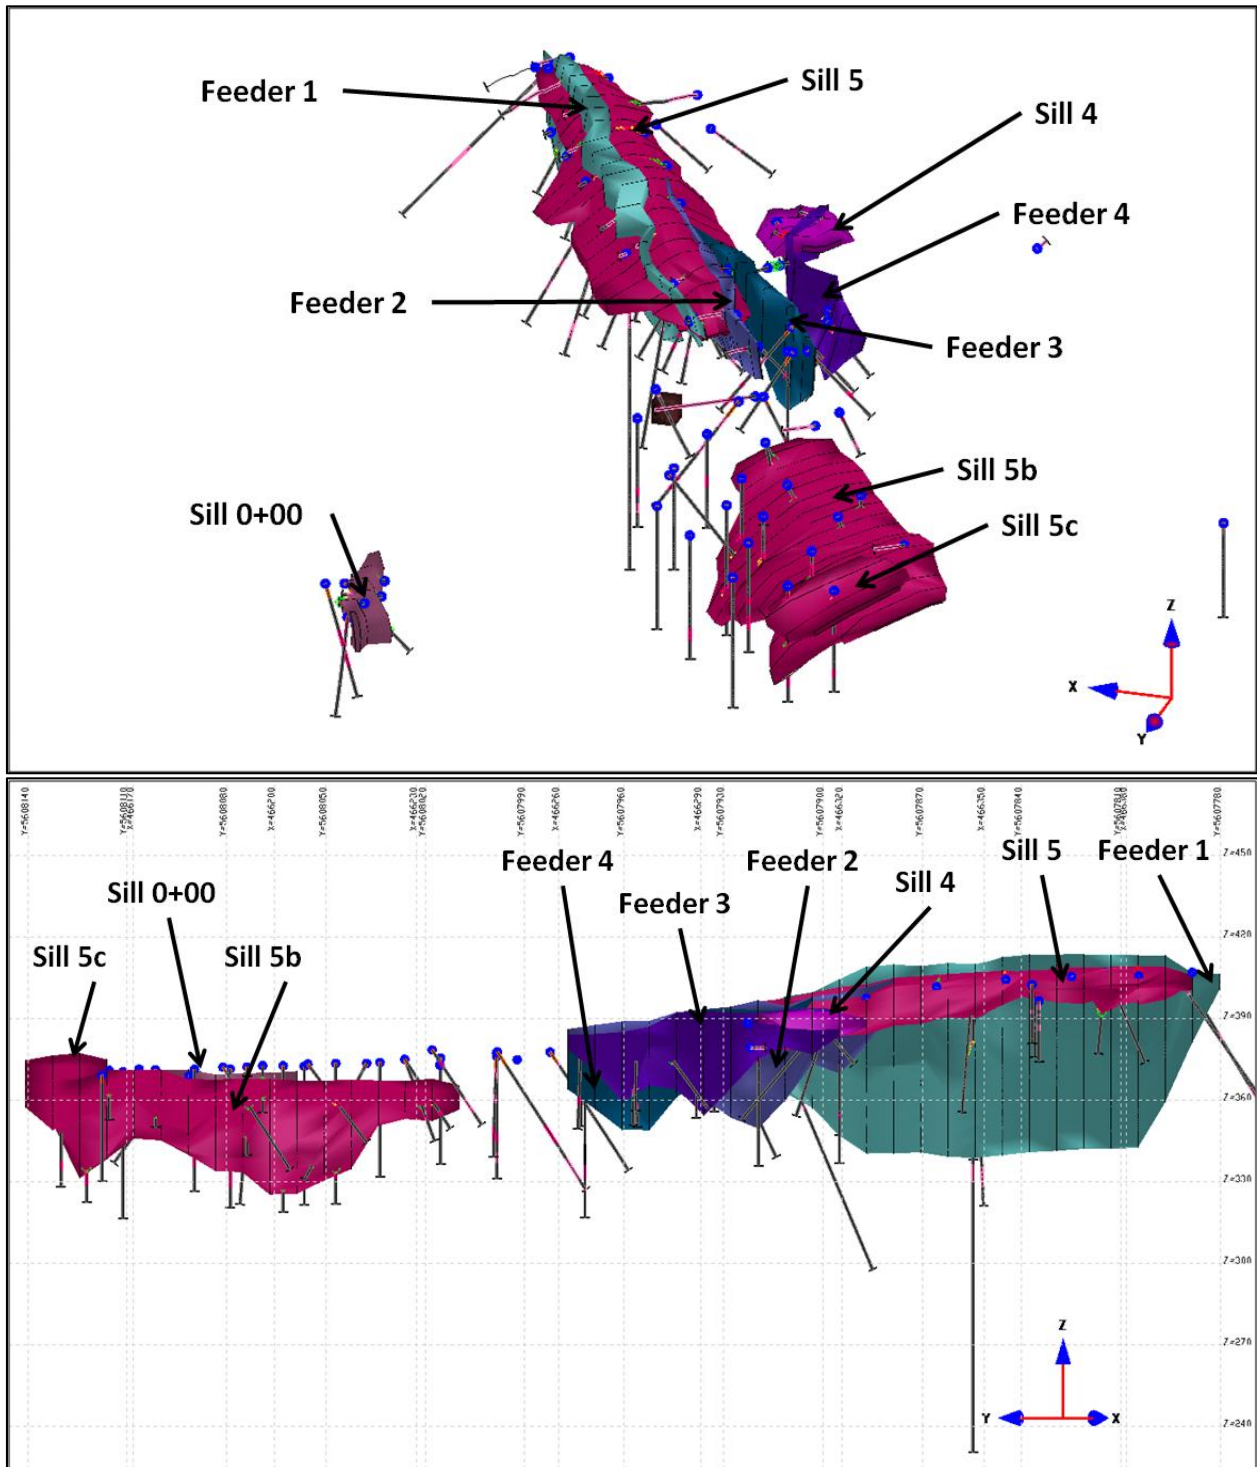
Feeder 1
Sill 5
Sill 4
Feeder 4
Feeder 2
Feeder 3
Sill 5b
Sill 0+00
Sill 5c
Z
X
Y

Y=5608140
Y=5608110
X=466170
Y=5608080
X=466200
Y=5608050
X=466230
Y=5608020
Y=5607990
X=466260
Y=5607960
X=466290
Y=5607930
Y=5607900
X=466320
Y=5607870
X=466350
Y=5607840
Y=5607810
X=466380
Y=5607780
Z=450
Z=420
Z=390
Z=360
Z=330
Z=300
Z=270
Z=240
Feeder 4
Feeder 2
Sill 5
Feeder 1
Sill 0+00
Feeder 3
Sill 4
Sill 5c
Sill 5b
Z
Y
X